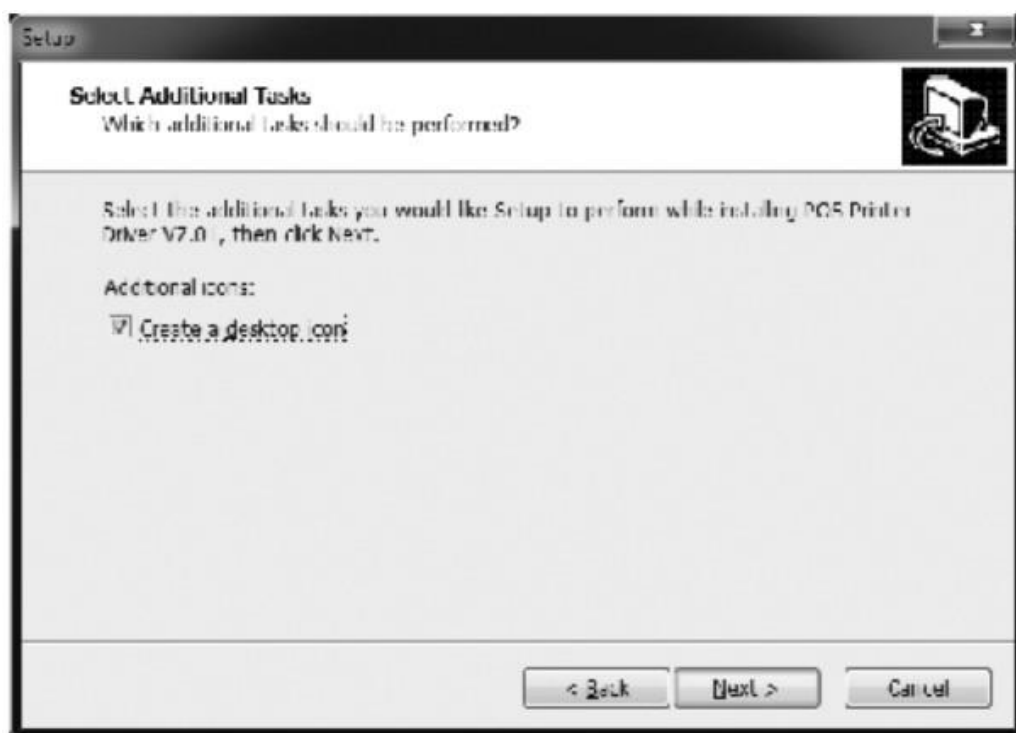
Setup

Select Additional Tasks
Which additional tasks should be performed?

Select the additional tasks you would like Setup to perform while installing POS Printer Driver V7.0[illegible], then click Next.

Additional icons:

Create a desktop icon

< Back

Next >

Cancel